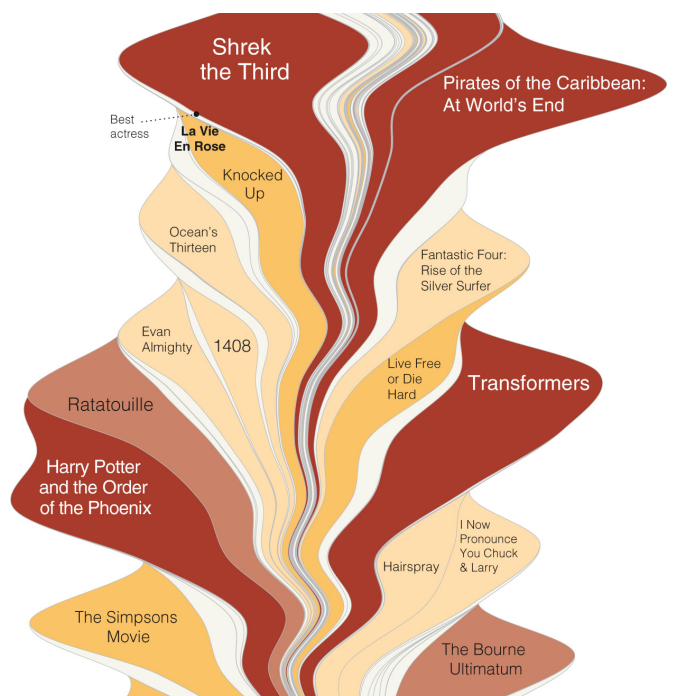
Shrek the Third

Pirates of the Caribbean: At World's End

Best actress

La Vie En Rose

Knocked Up

Ocean's Thirteen

Fantastic Four: Rise of the Silver Surfer

Evan Almighty

1408

Live Free or Die Hard

Transformers

Ratatouille

Harry Potter and the Order of the Phoenix

I Now Pronounce You Chuck & Larry

Hairspray

The Simpsons Movie

The Bourne Ultimatum